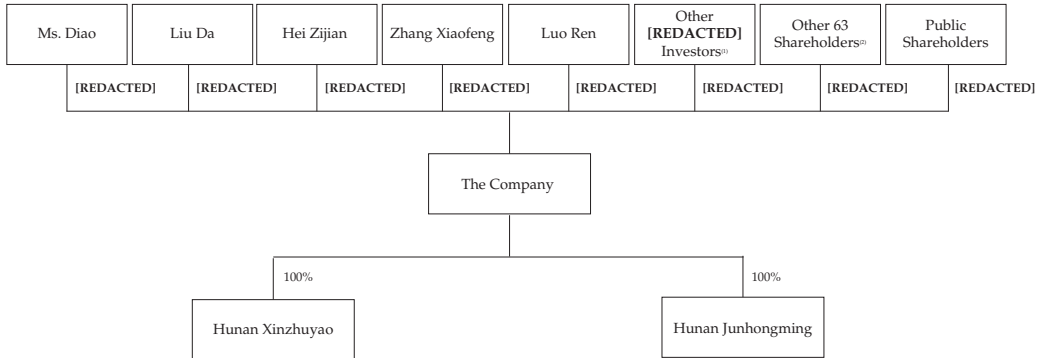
Ms. Diao

Liu Da

Hei Zijian

Zhang Xiaofeng

Luo Ren

Other **[REDACTED]** Investors$^{(1)}$

Other 63 Shareholders$^{(2)}$

Public Shareholders

[REDACTED]

[REDACTED]

[REDACTED]

[REDACTED]

[REDACTED]

[REDACTED]

[REDACTED]

[REDACTED]

The Company

100%

100%

Hunan Xinzhuyao

Hunan Junhongming